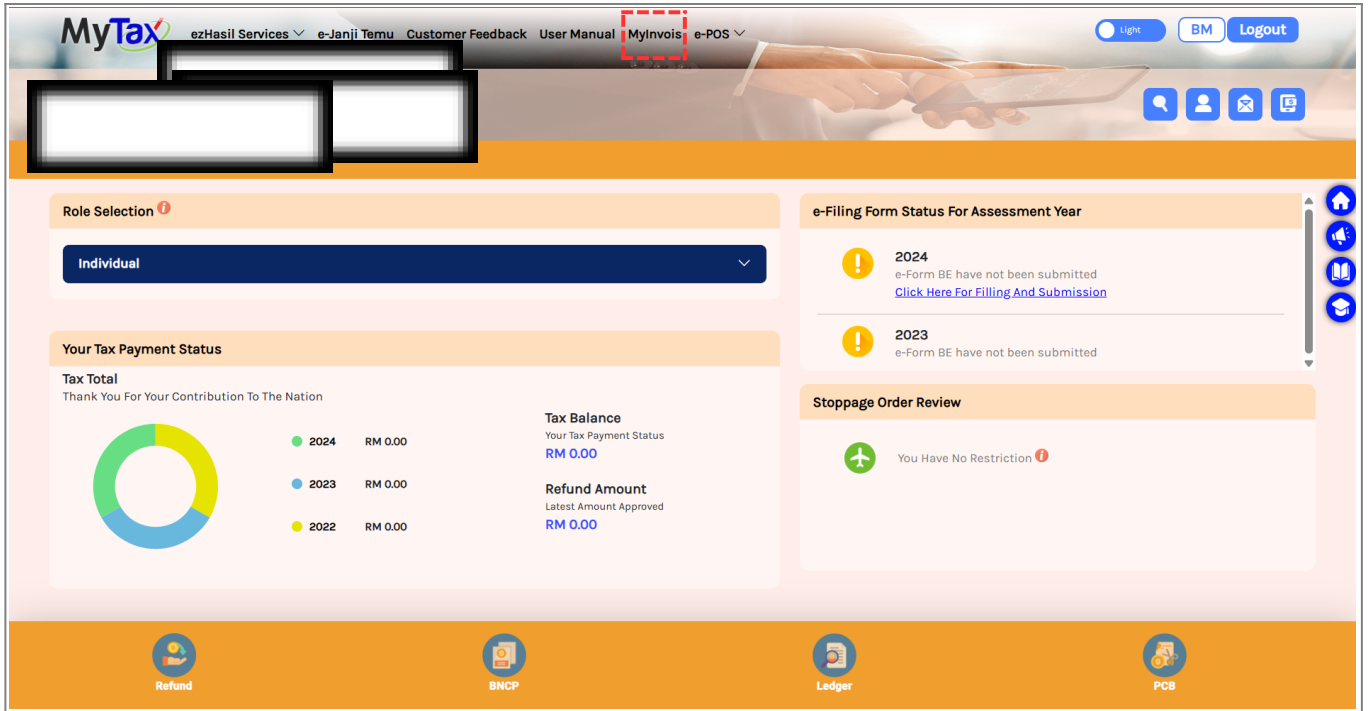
MyTax ezHasil Services e-Janji Temu Customer Feedback User Manual MyInvois e-POS

Light BM Logout

Role Selection

Individual

Your Tax Payment Status

Tax Total
Thank You For Your Contribution To The Nation

2024 RM 0.00
2023 RM 0.00
2022 RM 0.00

Tax Balance
Your Tax Payment Status
RM 0.00

Refund Amount
Latest Amount Approved
RM 0.00

e-Filing Form Status For Assessment Year

2024
e-Form BE have not been submitted
Click Here For Filling And Submission

2023
e-Form BE have not been submitted

Stoppage Order Review

You Have No Restriction

Refund BNCP Ledger PCB